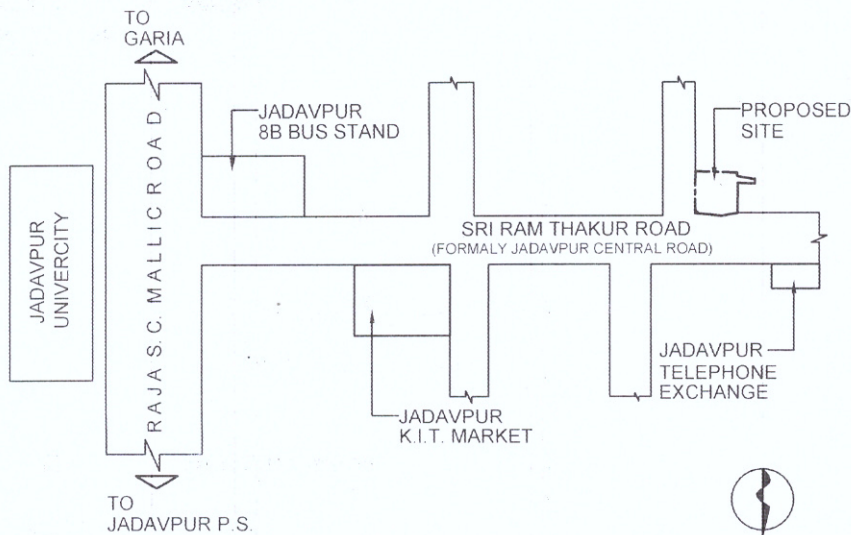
TO GARIA

JADAVPUR 8B BUS STAND

PROPOSED SITE

JADAVPUR UNIVERCITY

RAJA S.C. MALLIC ROAD

SRI RAM THAKUR ROAD
(FORMALY JADAVPUR CENTRAL ROAD)

JADAVPUR TELEPHONE EXCHANGE

JADAVPUR K.I.T. MARKET

TO JADAVPUR P.S.